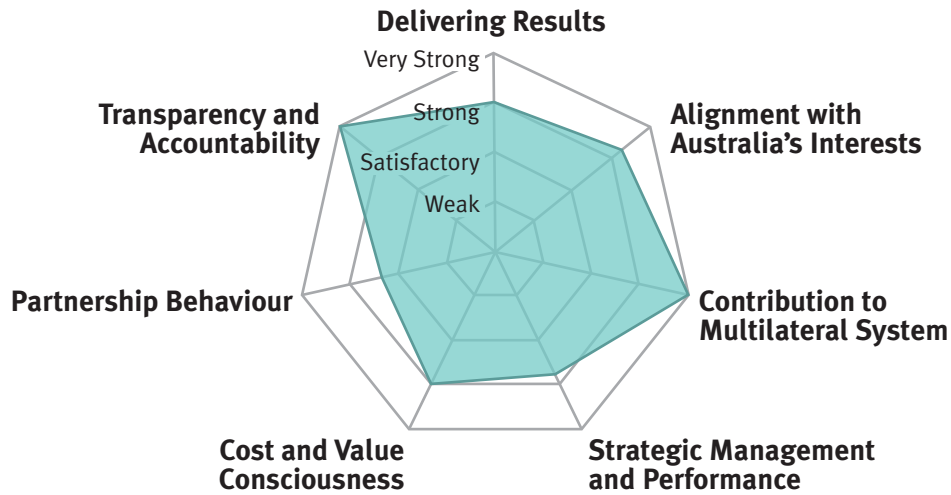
Delivering Results

Very Strong

Strong

Satisfactory

Weak

Alignment with Australia's Interests

Contribution to Multilateral System

Strategic Management and Performance

Cost and Value Consciousness

Partnership Behaviour

Transparency and Accountability